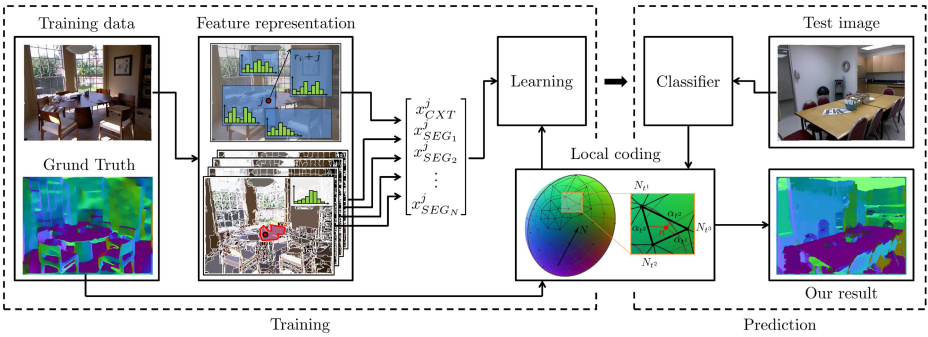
Training data

Feature representation

$r_i + j$

$j$

Grund Truth

$x^j_{CXT}$
$x^j_{SEG_1}$
$x^j_{SEG_2}$
$\vdots$
$x^j_{SEG_N}$

Learning

Classifier

Test image

Local coding

$N$

$N_{t^1}$

$\alpha_{t^2}$

$\alpha_{t^1}$

$\alpha_{t^3}$

$N_{t^3}$

$N_{t^2}$

Our result

Training

Prediction